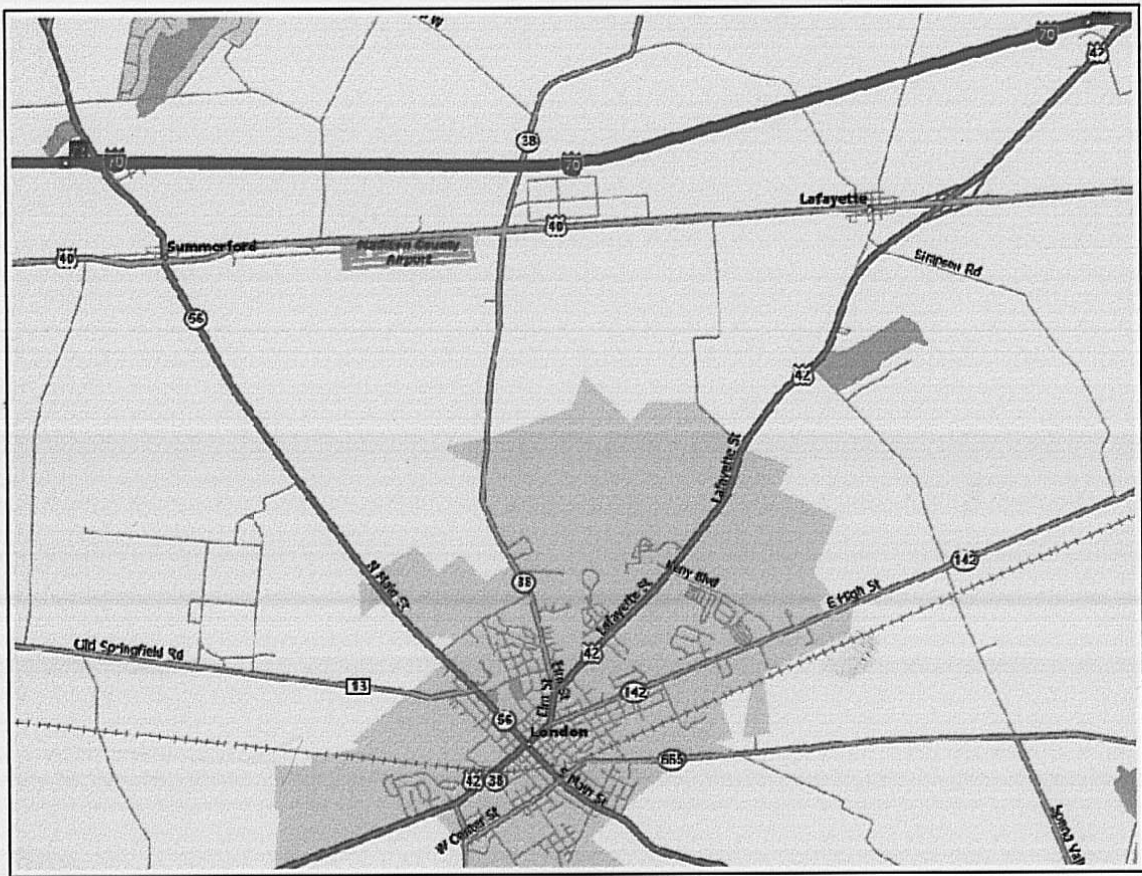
70
70
70
42
38
40
40
Lafayette
Summerford
Madison County Airport
Simpson Rd
56
42
Lafayette St
38
N Main St
Navy Blvd
Lafayette St
142
E High St
Elm St
Elm St
42
Old Springfield Rd
13
142
56
London
42
38
665
E Main St
W Center St
Spring Vall